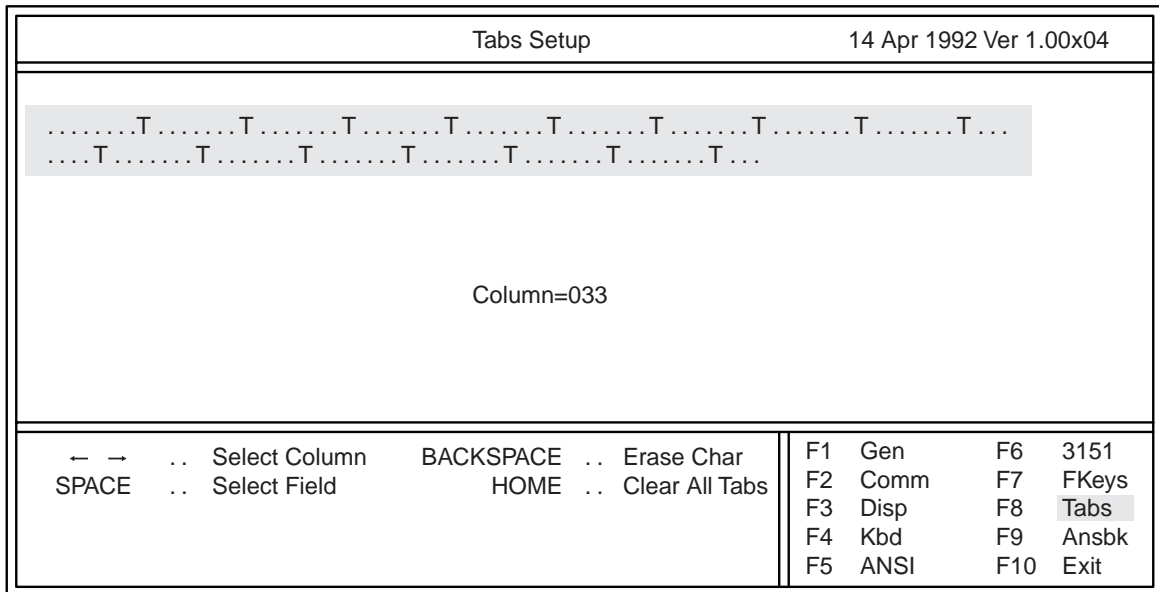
Tabs Setup 14 Apr 1992 Ver 1.00x04

........T........T........T........T........T........T........T........T........T...
....T........T........T........T........T........T........T...

Column=033

← → .. Select Column BACKSPACE .. Erase Char
SPACE .. Select Field HOME .. Clear All Tabs

| | | | |
|---|---|---|---|
| F1 | Gen | F6 | 3151 |
| F2 | Comm | F7 | FKeys |
| F3 | Disp | F8 | Tabs |
| F4 | Kbd | F9 | Ansbk |
| F5 | ANSI | F10 | Exit |